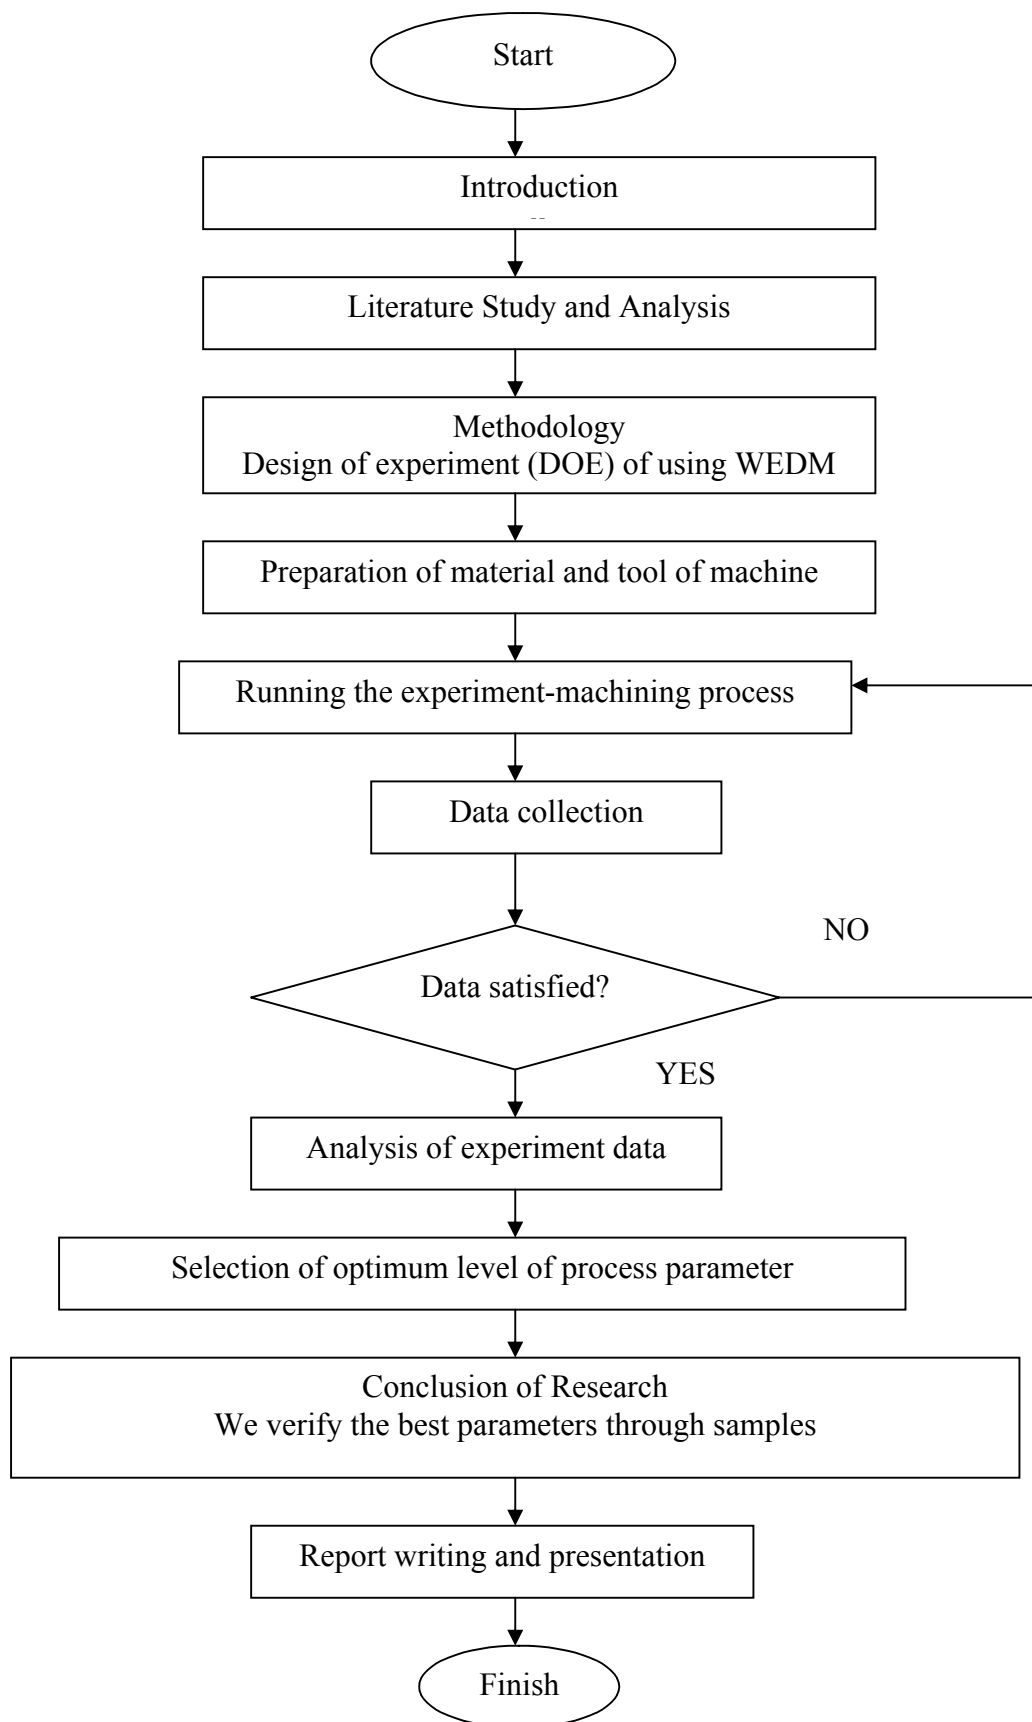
Start

Introduction

Literature Study and Analysis

Methodology
Design of experiment (DOE) of using WEDM

Preparation of material and tool of machine

Running the experiment-machining process

Data collection

NO

Data satisfied?

YES

Analysis of experiment data

Selection of optimum level of process parameter

Conclusion of Research
We verify the best parameters through samples

Report writing and presentation

Finish